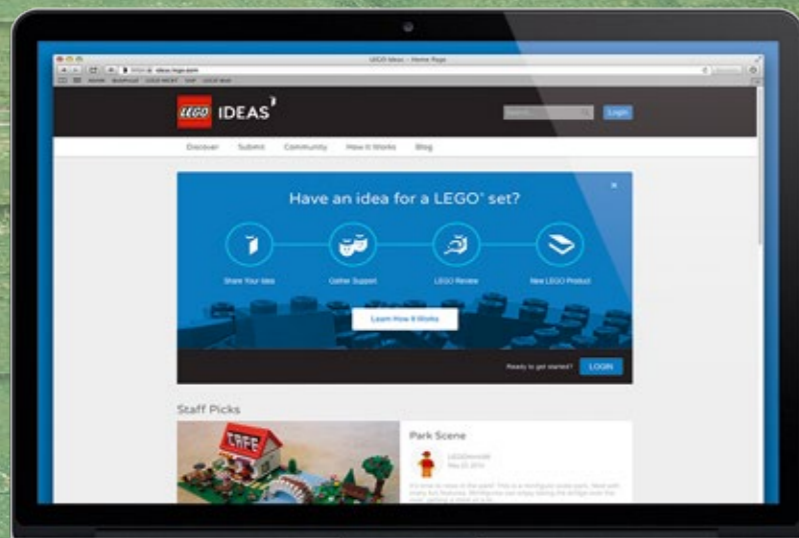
LEGO Ideas – Home Page

ideas.lego.com

LEGO IDEAS

Search

Login

Discover Submit Community How It Works Blog

Have an idea for a LEGO® set?

Share Your Idea

Gather Support

LEGO Review

New LEGO Product

Learn How It Works

Ready to get started?

LOGIN

Staff Picks

CAFE

Park Scene

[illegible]